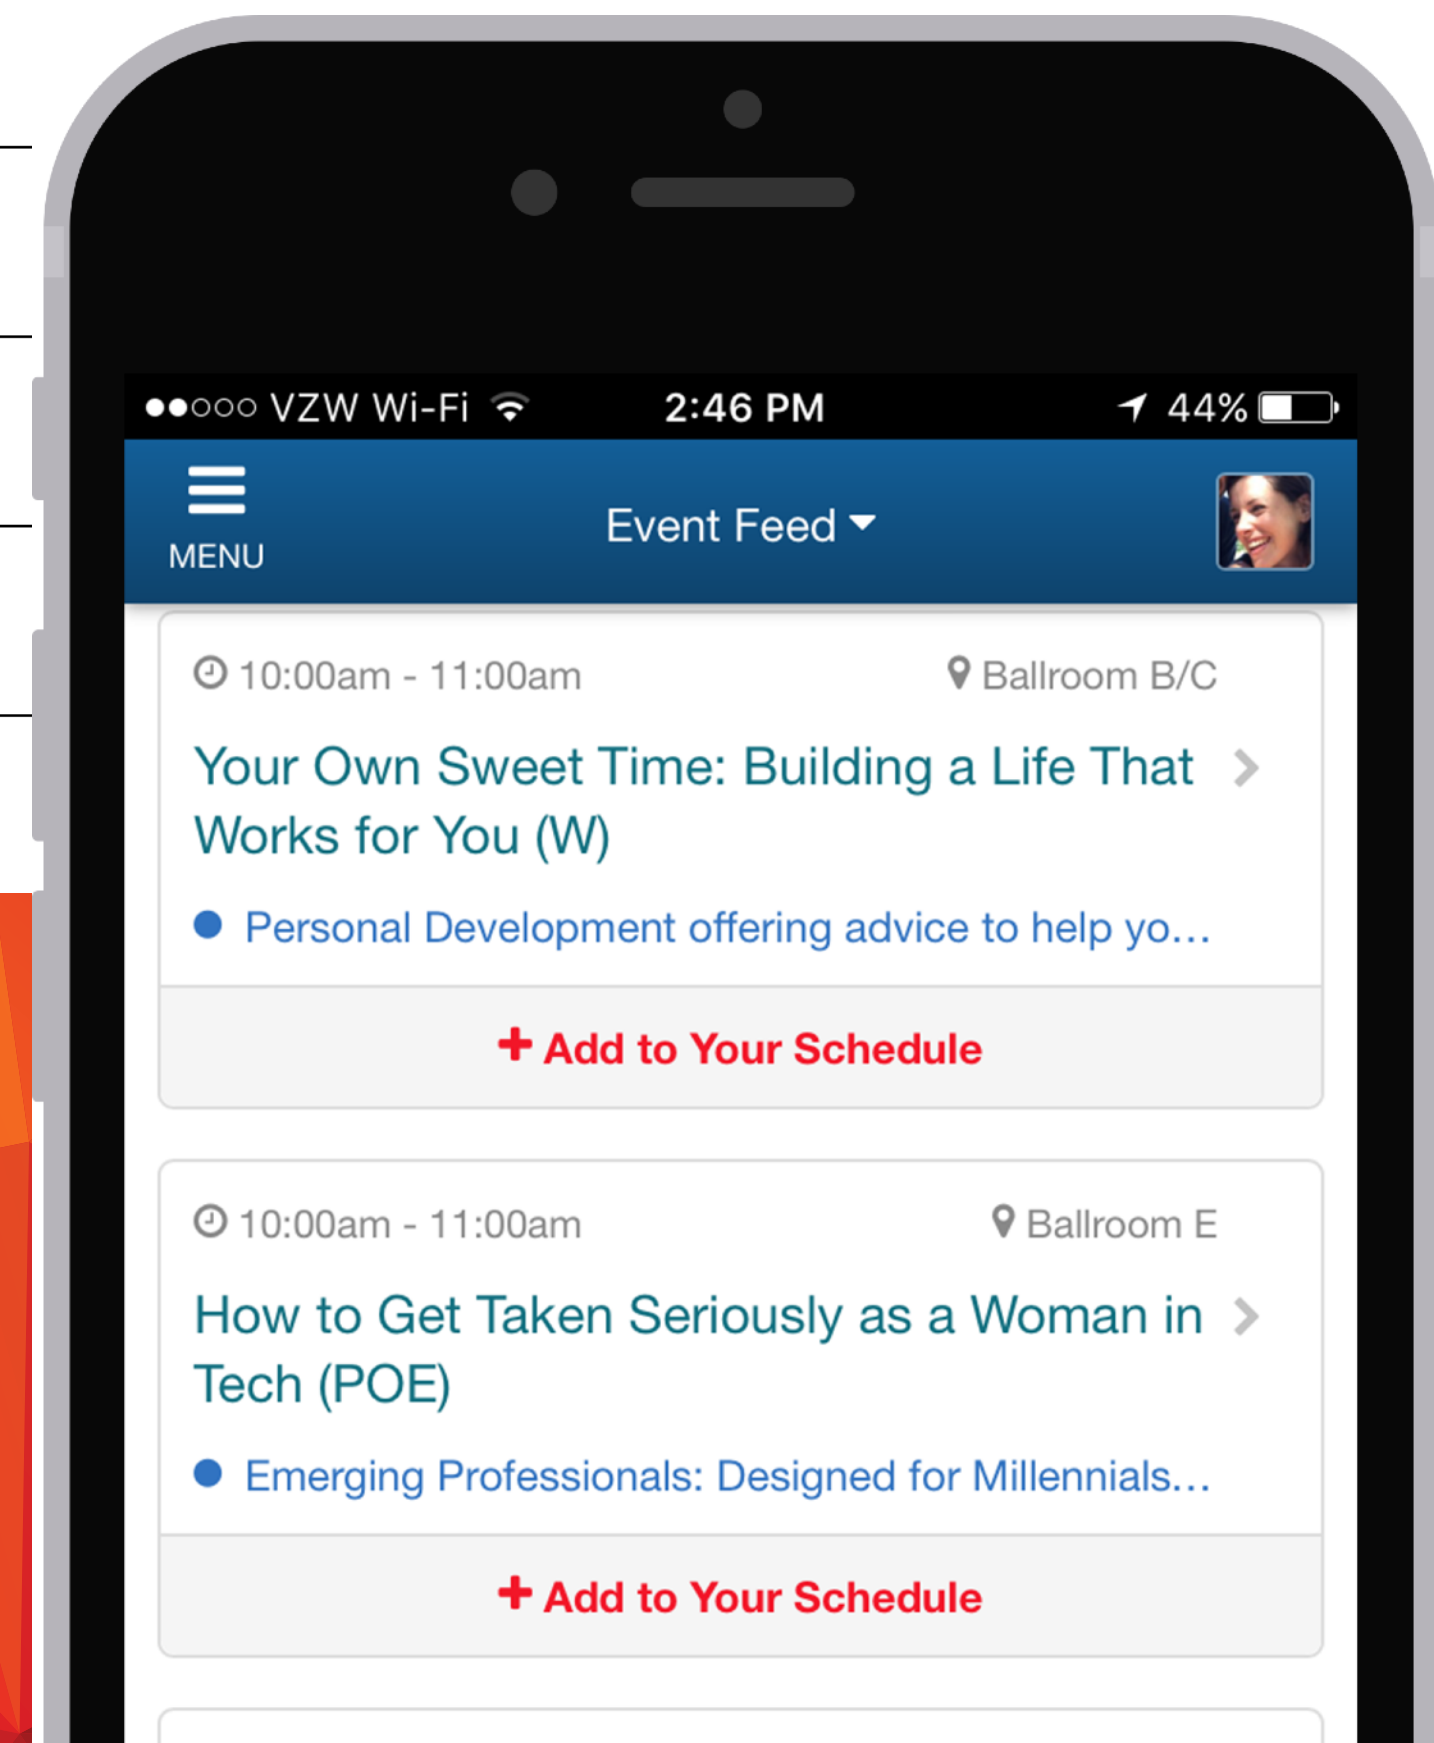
●●○○○ VZW Wi-Fi 2:46 PM 44%

MENU

Event Feed

10:00am - 11:00am

Ballroom B/C

Your Own Sweet Time: Building a Life That Works for You (W)

Personal Development offering advice to help yo...

+ Add to Your Schedule

10:00am - 11:00am

Ballroom E

How to Get Taken Seriously as a Woman in Tech (POE)

Emerging Professionals: Designed for Millennials...

+ Add to Your Schedule